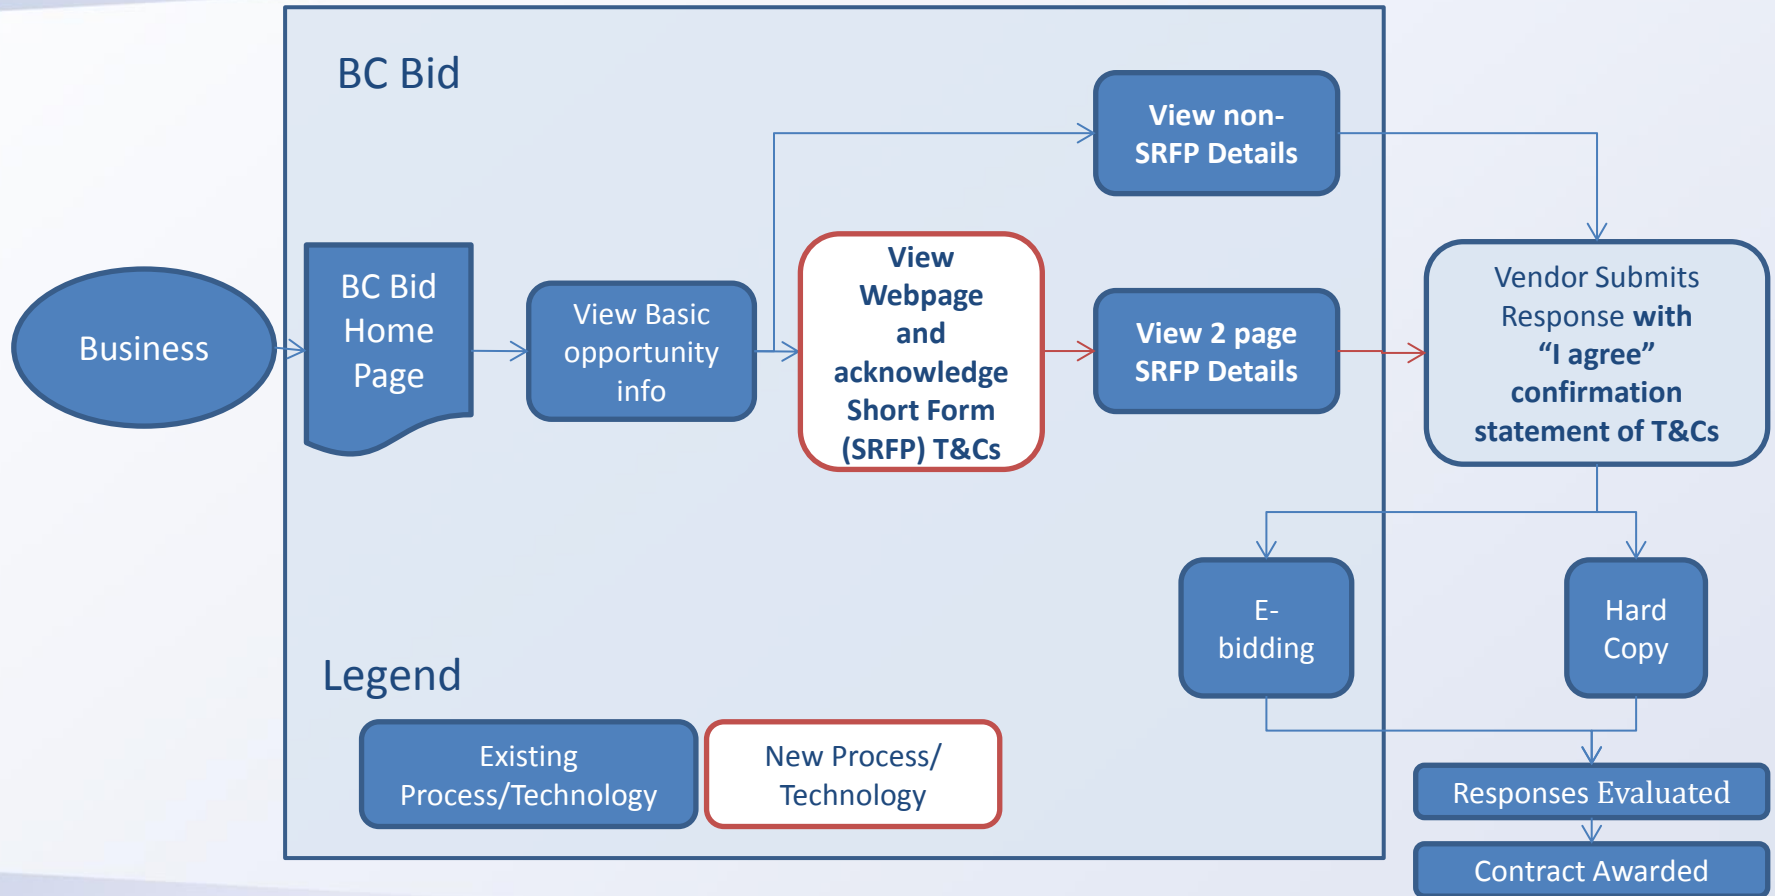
BC Bid

Business

BC Bid Home Page

View Basic opportunity info

View Webpage and acknowledge Short Form (SRFP) T&Cs

View non-SRFP Details

View 2 page SRFP Details

Vendor Submits Response with "I agree" confirmation statement of T&Cs

E-bidding

Hard Copy

Responses Evaluated

Contract Awarded

Legend

Existing Process/Technology

New Process/ Technology